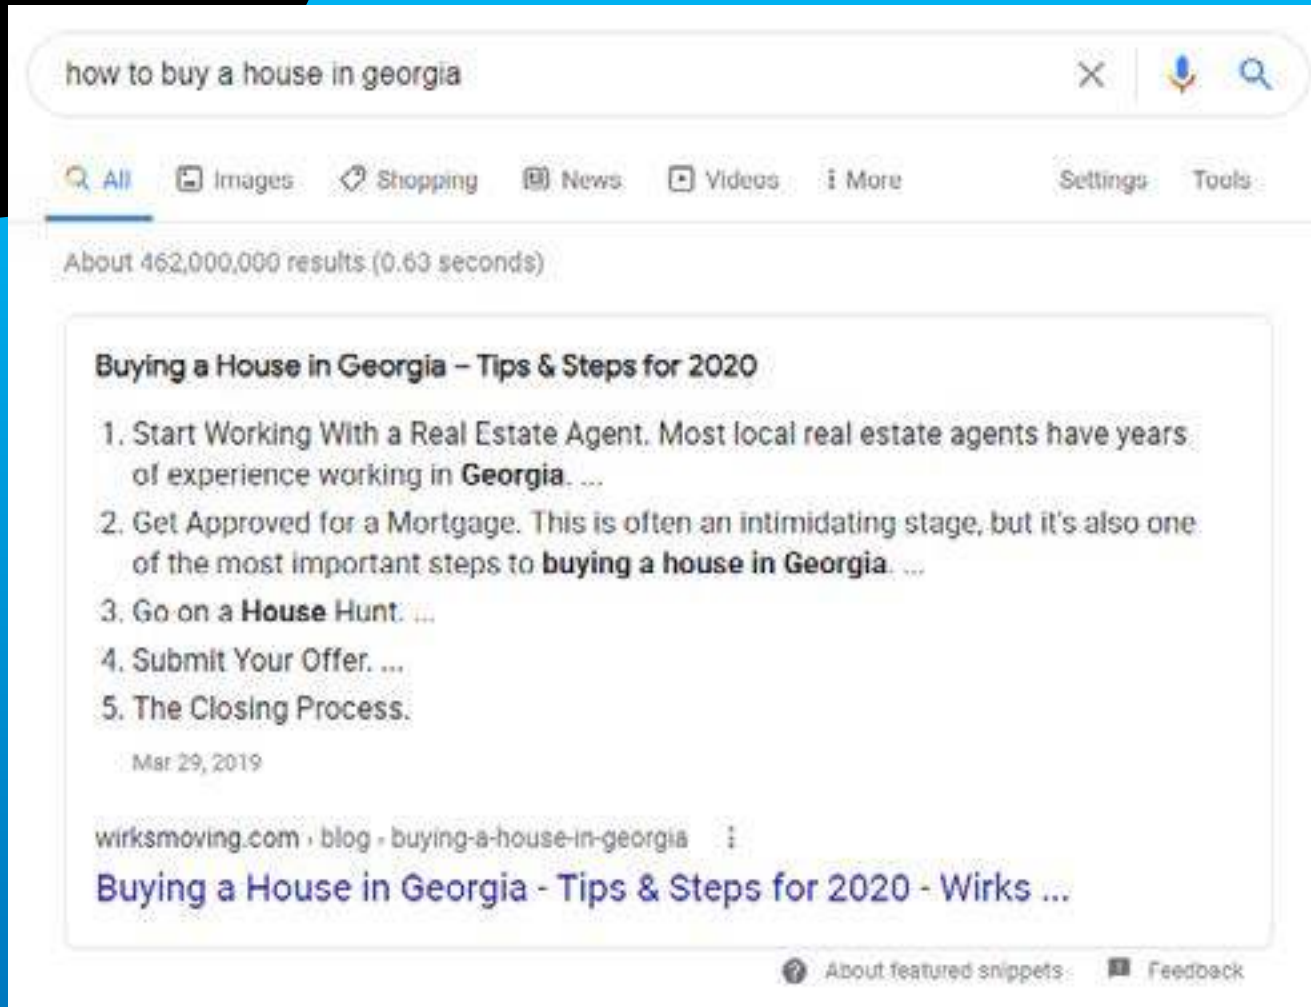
how to buy a house in georgia

All Images Shopping News Videos More Settings Tools

About 462,000,000 results (0.63 seconds)

Buying a House in Georgia – Tips & Steps for 2020

1. Start Working With a Real Estate Agent. Most local real estate agents have years of experience working in Georgia. ...
2. Get Approved for a Mortgage. This is often an intimidating stage, but it's also one of the most important steps to buying a house in Georgia. ...
3. Go on a House Hunt. ...
4. Submit Your Offer. ...
5. The Closing Process.

Mar 29, 2019

wirksmoving.com › blog › buying-a-house-in-georgia

Buying a House in Georgia - Tips & Steps for 2020 - Wirks ...

About featured snippets Feedback